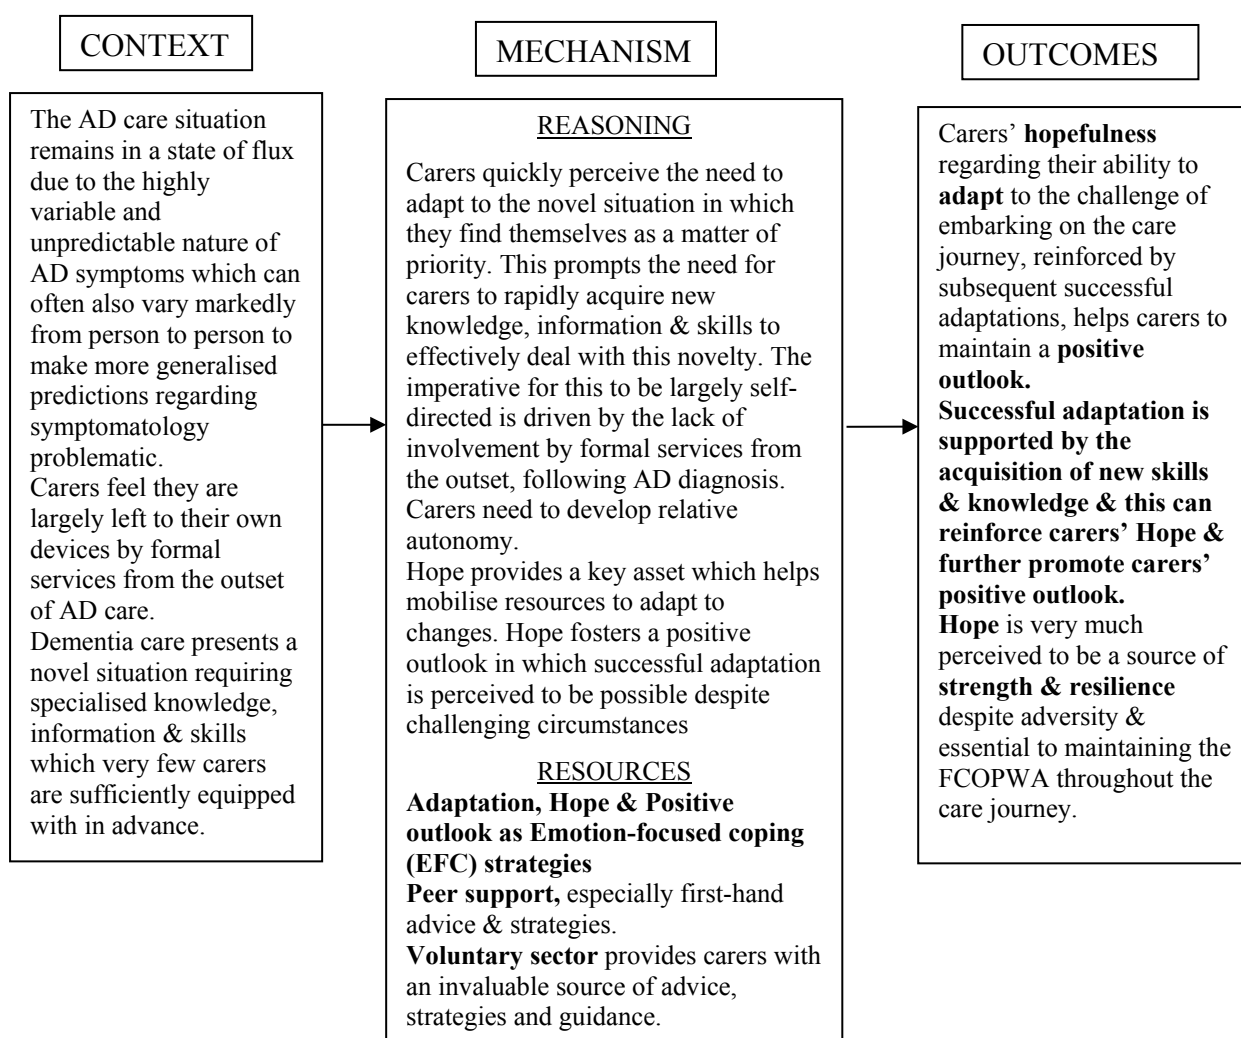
CONTEXT

The AD care situation remains in a state of flux due to the highly variable and unpredictable nature of AD symptoms which can often also vary markedly from person to person to make more generalised predictions regarding symptomatology problematic.
Carers feel they are largely left to their own devices by formal services from the outset of AD care.
Dementia care presents a novel situation requiring specialised knowledge, information & skills which very few carers are sufficiently equipped with in advance.

MECHANISM

REASONING

Carers quickly perceive the need to adapt to the novel situation in which they find themselves as a matter of priority. This prompts the need for carers to rapidly acquire new knowledge, information & skills to effectively deal with this novelty. The imperative for this to be largely self-directed is driven by the lack of involvement by formal services from the outset, following AD diagnosis. Carers need to develop relative autonomy.
Hope provides a key asset which helps mobilise resources to adapt to changes. Hope fosters a positive outlook in which successful adaptation is perceived to be possible despite challenging circumstances

RESOURCES

**Adaptation, Hope & Positive outlook as Emotion-focused coping (EFC) strategies**
**Peer support,** especially first-hand advice & strategies.
**Voluntary sector** provides carers with an invaluable source of advice, strategies and guidance.

OUTCOMES

Carers' **hopefulness** regarding their ability to **adapt** to the challenge of embarking on the care journey, reinforced by subsequent successful adaptations, helps carers to maintain a **positive outlook.**
**Successful adaptation is supported by the acquisition of new skills & knowledge & this can reinforce carers' Hope & further promote carers' positive outlook.**
**Hope** is very much perceived to be a source of **strength & resilience** despite adversity & essential to maintaining the FCOPWA throughout the care journey.